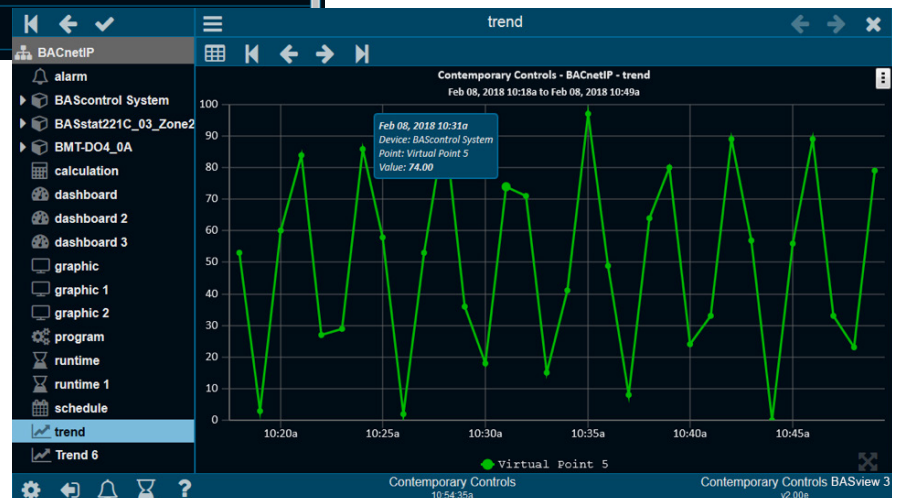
BACnetIP
alarm
BAScontrol System
BASstat221C_03_Zone2
BMT-DO4_0A
calculation
dashboard
dashboard 2
dashboard 3
graphic
graphic 1
graphic 2
program
runtime
runtime 1
schedule
trend
Trend 6

trend

Contemporary Controls - BACnetIP - trend
Feb 08, 2018 10:18a to Feb 08, 2018 10:49a

Feb 08, 2018 10:31a
Device: BAScontrol System
Point: Virtual Point 5
Value: 74.00

100
90
80
70
60
50
40
30
20
10
0

10:20a
10:25a
10:30a
10:35a
10:40a
10:45a

Virtual Point 5

Contemporary Controls
10:54:35a

Contemporary Controls BASview 3
v2.00e